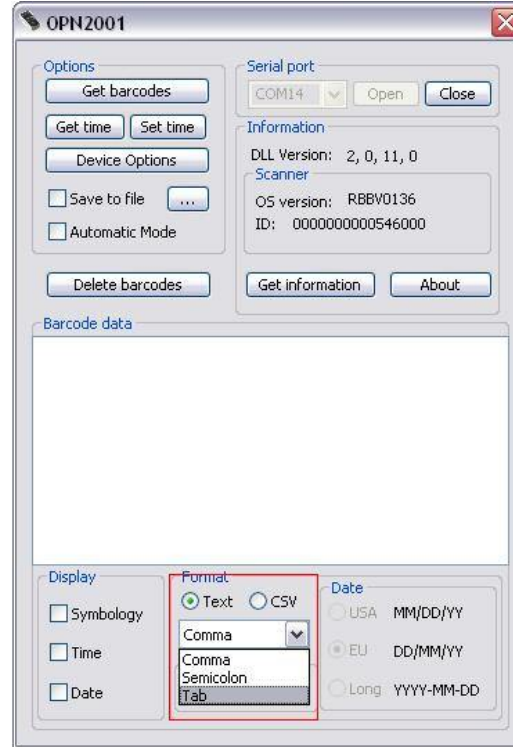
OPN2001

Options
Get barcodes
Get time
Set time
Device Options
Save to file
...
Automatic Mode
Delete barcodes

Serial port
COM14
Open
Close
Information
DLL Version: 2, 0, 11, 0
Scanner
OS version: RBBV0136
ID: 0000000000546000
Get information
About

Barcode data

Display
Symbology
Time
Date

Format
Text
CSV
Comma
Comma
Semicolon
Tab

Date
USA MM/DD/YY
EU DD/MM/YY
Long YYYY-MM-DD